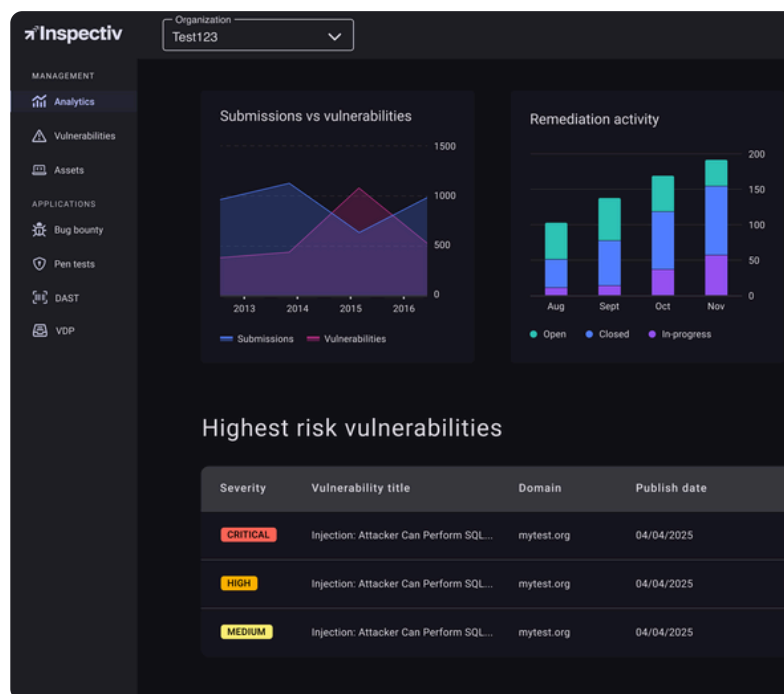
Inspectiv

Organization
Test123

MANAGEMENT
Analytics
Vulnerabilities
Assets
APPLICATIONS
Bug bounty
Pen tests
DAST
VDP

Submissions vs vulnerabilities
1500
1000
500
0
2013
2014
2015
2016
Submissions
Vulnerabilities

Remediation activity
200
150
100
50
0
Aug
Sept
Oct
Nov
Open
Closed
In-progress

Highest risk vulnerabilities

| Severity | Vulnerability title | Domain | Publish date |
|---|---|---|---|
| CRITICAL | Injection: Attacker Can Perform SQL... | mytest.org | 04/04/2025 |
| HIGH | Injection: Attacker Can Perform SQL... | mytest.org | 04/04/2025 |
| MEDIUM | Injection: Attacker Can Perform SQL... | mytest.org | 04/04/2025 |